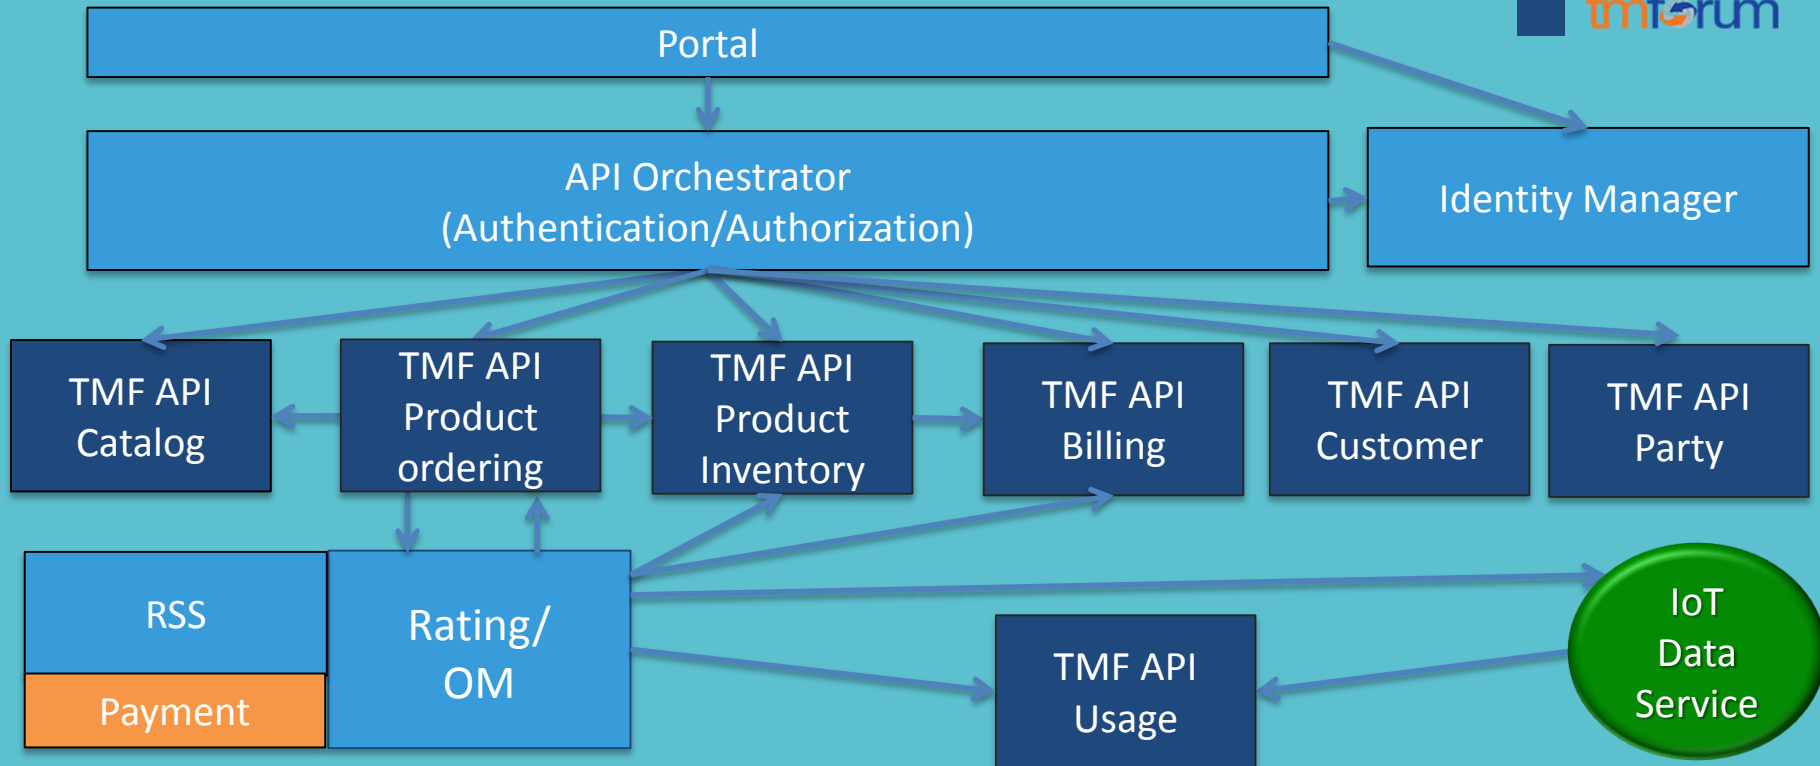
tmforum

Portal

API Orchestrator (Authentication/Authorization)

Identity Manager

TMF API Catalog

TMF API Product ordering

TMF API Product Inventory

TMF API Billing

TMF API Customer

TMF API Party

RSS

Payment

Rating/ OM

TMF API Usage

IoT Data Service